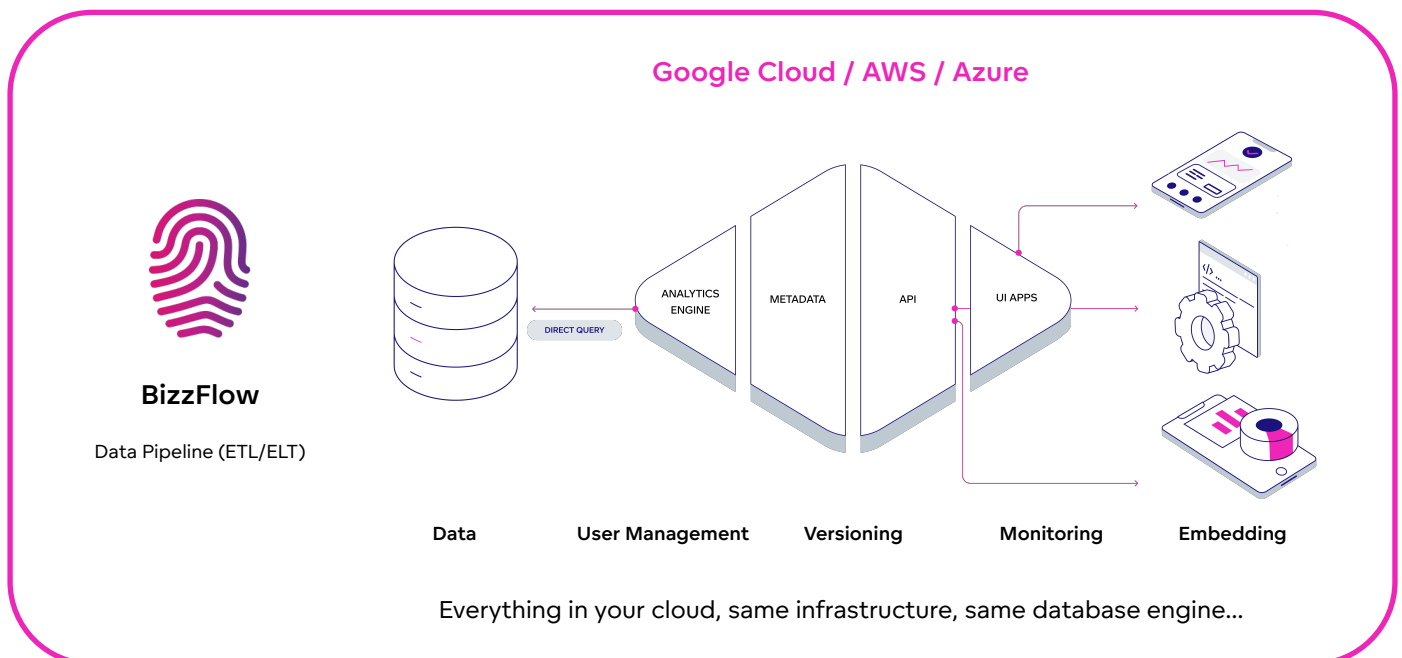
Google Cloud / AWS / Azure

BizzFlow

Data Pipeline (ETL/ELT)

DIRECT QUERY

ANALYTICS ENGINE

METADATA

API

UI APPS

</>

Data

User Management

Versioning

Monitoring

Embedding

Everything in your cloud, same infrastructure, same database engine...